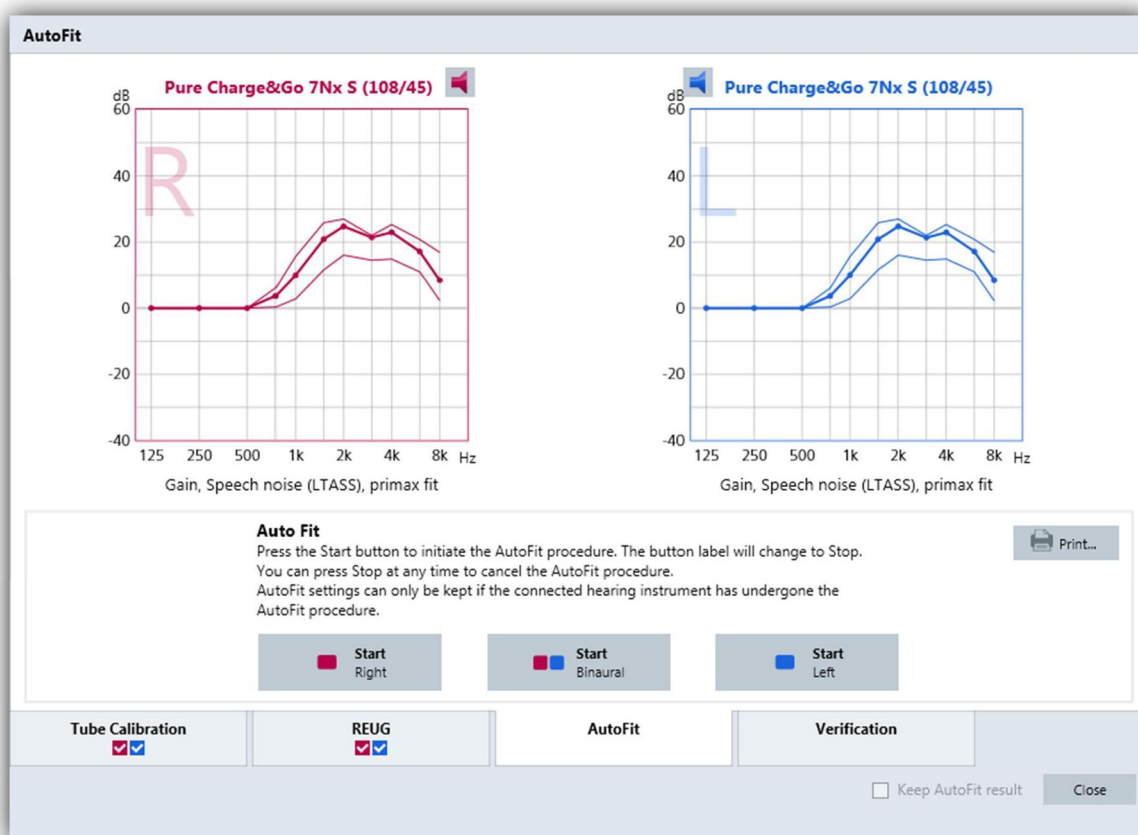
AutoFit

Pure Charge&Go 7Nx S (108/45)

dB
60
40
20
0
-20
-40

R

125 250 500 1k 2k 4k 8k Hz

Gain, Speech noise (LTASS), primax fit

Pure Charge&Go 7Nx S (108/45)

dB
60
40
20
0
-20
-40

L

125 250 500 1k 2k 4k 8k Hz

Gain, Speech noise (LTASS), primax fit

Auto Fit
Press the Start button to initiate the AutoFit procedure. The button label will change to Stop.
You can press Stop at any time to cancel the AutoFit procedure.
AutoFit settings can only be kept if the connected hearing instrument has undergone the AutoFit procedure.

Print...

Start
Right

Start
Binaural

Start
Left

Tube Calibration

REUG

AutoFit

Verification

Keep AutoFit result

Close